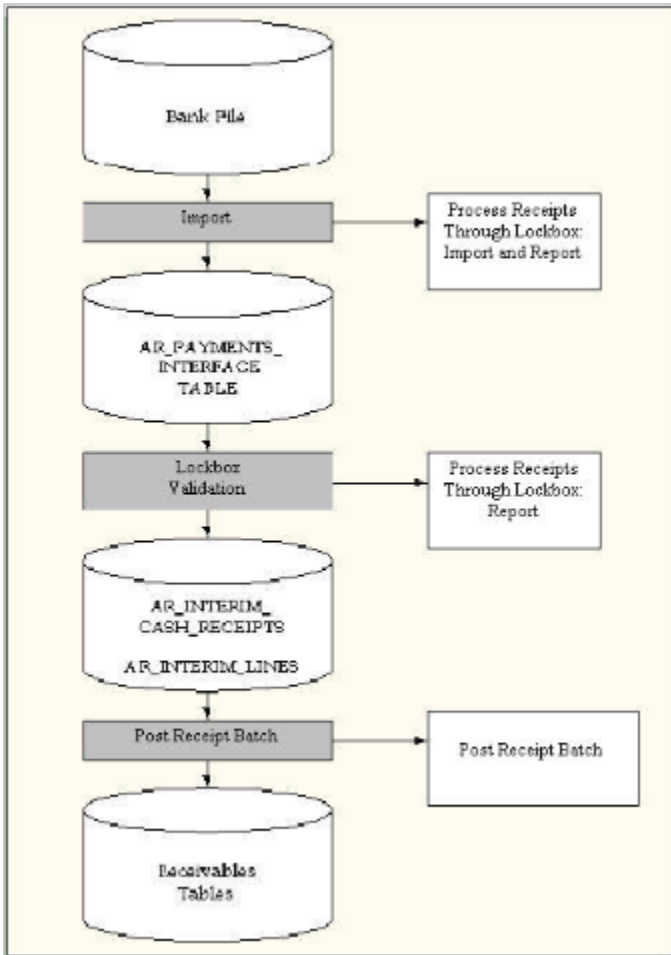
Bank File

Import

Process Receipts Through Lockbox: Import and Report

AR_PAYMENTS_ INTERFACE TABLE

Lockbox Validation

Process Receipts Through Lockbox: Report

AR_INTERIM_ CASH_RECEIPTS

AR_INTERIM_LINES

Post Receipt Batch

Post Receipt Batch

Receivables Tables